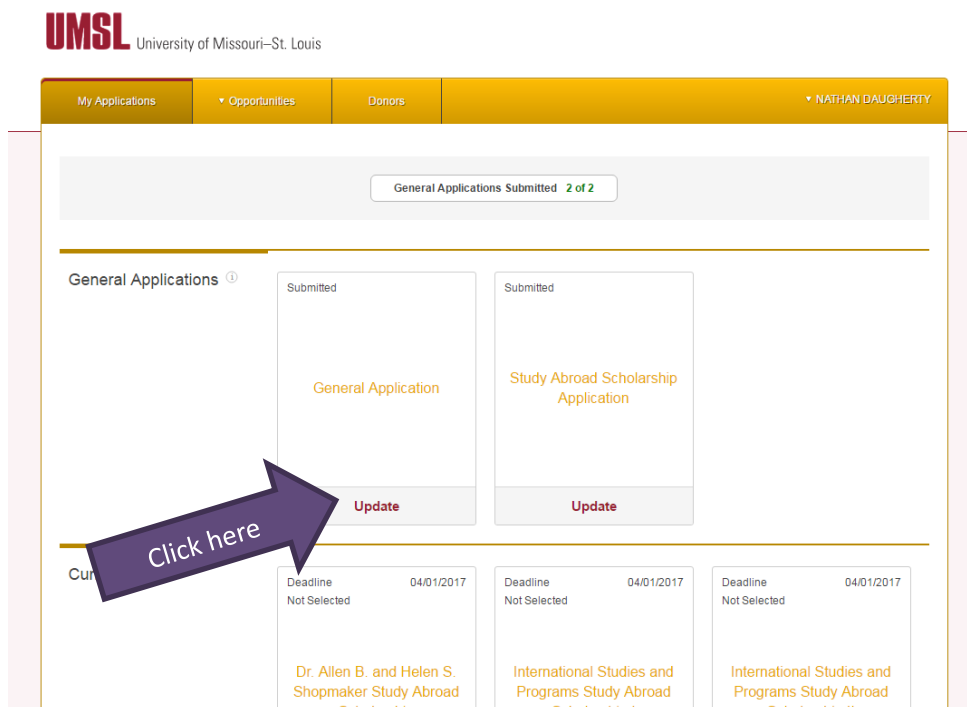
UMSL University of Missouri–St. Louis

My Applications
▾ Opportunities
Donors
▾ NATHAN DAUGHERTY

General Applications Submitted 2 of 2

General Applications

Submitted
General Application
Update

Submitted
Study Abroad Scholarship Application
Update

Click here

Cu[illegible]

Deadline 04/01/2017
Not Selected
Dr. Allen B. and Helen S. Shopmaker Study Abroad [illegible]

Deadline 04/01/2017
Not Selected
International Studies and Programs Study Abroad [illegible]

Deadline 04/01/2017
Not Selected
International Studies and Programs Study Abroad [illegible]